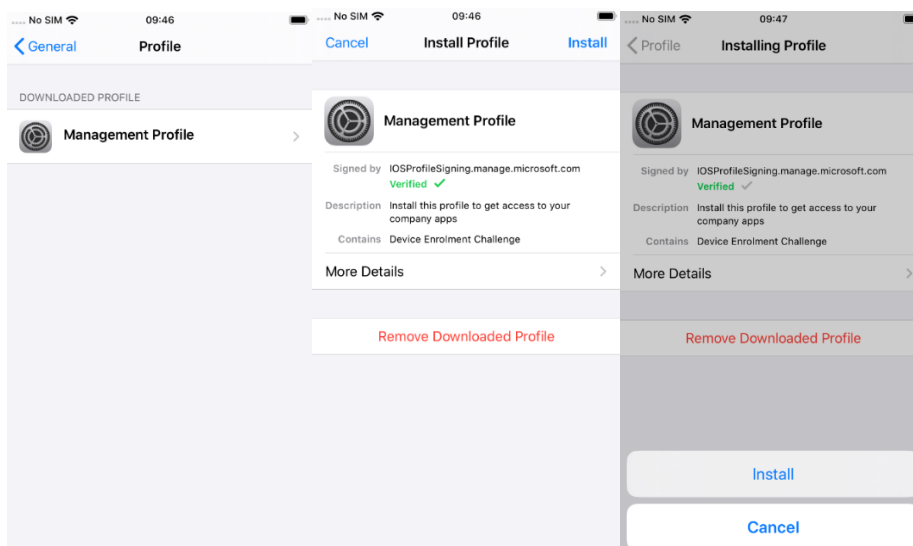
No SIM 09:46

General Profile

DOWNLOADED PROFILE

Management Profile

No SIM 09:46

Cancel Install Profile Install

Management Profile

Signed by IOSProfileSigning.manage.microsoft.com
Verified

Description Install this profile to get access to your company apps

Contains Device Enrolment Challenge

More Details

Remove Downloaded Profile

No SIM 09:47

Profile Installing Profile

Management Profile

Signed by IOSProfileSigning.manage.microsoft.com
Verified

Description Install this profile to get access to your company apps

Contains Device Enrolment Challenge

More Details

Remove Downloaded Profile

Install

Cancel